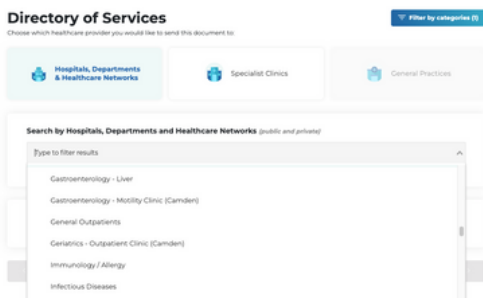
Directory of Services

Choose which healthcare provider you would like to send this document to:

Filter by categories (1)

Hospitals, Departments & Healthcare Networks

Specialist Clinics

General Practices

Search by Hospitals, Departments and Healthcare Networks (public and private)

Type to filter results

Gastroenterology - Liver

Gastroenterology - Motility Clinic (Camden)

General Outpatients

Geriatrics - Outpatient Clinic (Camden)

Immunology / Allergy

Infectious Diseases